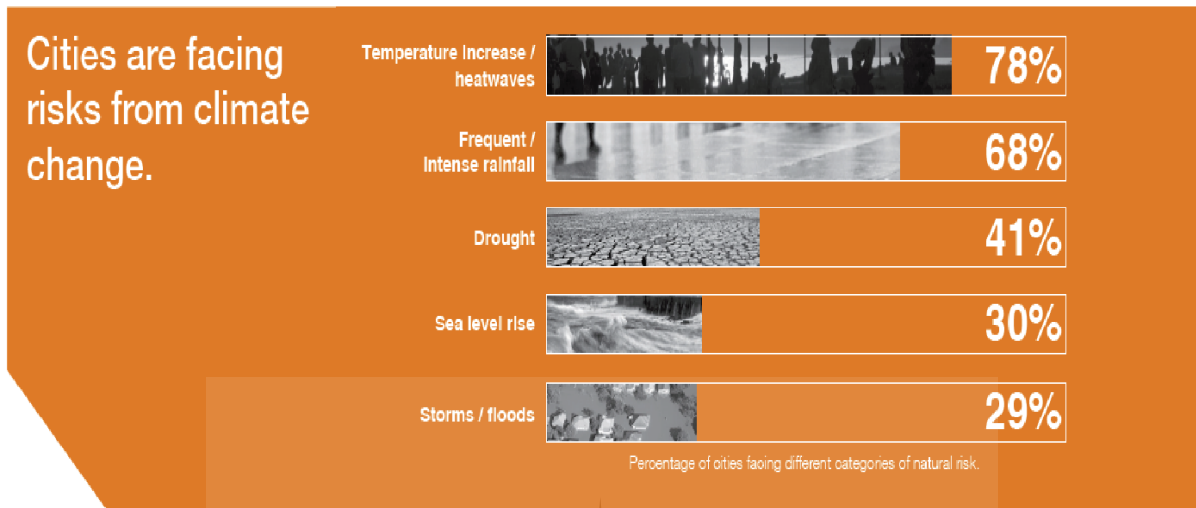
Cities are facing risks from climate change.

Temperature increase / heatwaves 78%

Frequent / Intense rainfall 68%

Drought 41%

Sea level rise 30%

Storms / floods 29%

Percentage of cities facing different categories of natural risk.